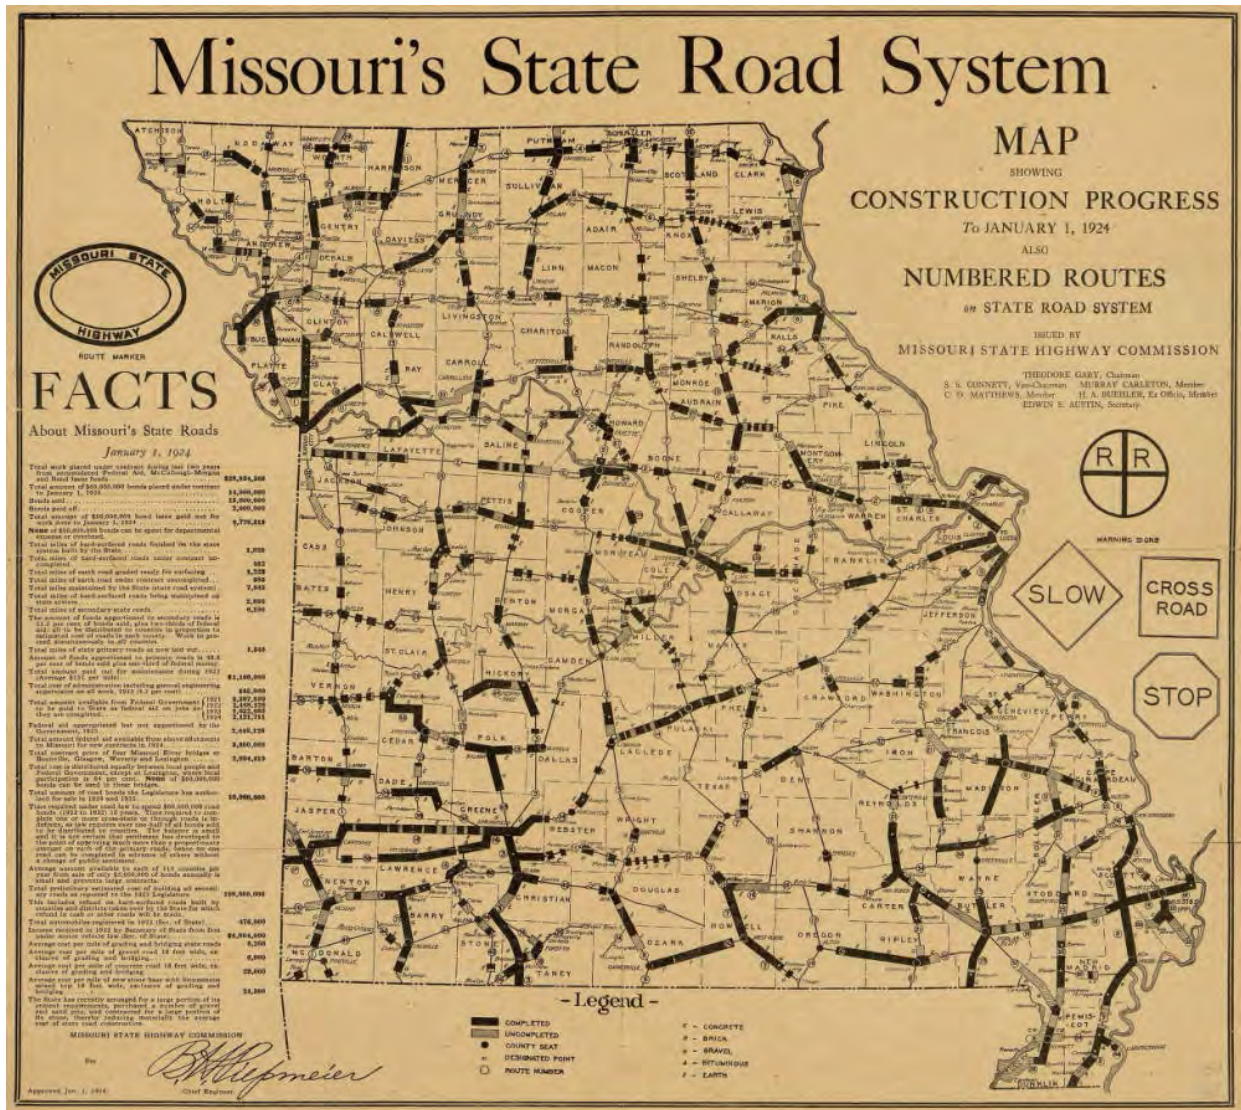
Missouri's State Road System

MAP
SHOWING
CONSTRUCTION PROGRESS
To JANUARY 1, 1924
ALSO
NUMBERED ROUTES
on STATE ROAD SYSTEM

ISSUED BY
MISSOURI STATE HIGHWAY COMMISSION

THEODORE GARY, Chairman
S. S. CONNETT, Vice-Chairman MURRAY CARLETON, Member
C. D. MATTHEWS, Member H. A. BUEHLER, Ex Officio, Member
EDWIN E. AUSTIN, Secretary

MISSOURI STATE HIGHWAY
ROUTE MARKER

FACTS
About Missouri's State Roads
January 1, 1924

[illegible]

MISSOURI STATE HIGHWAY COMMISSION
By B. H. Piepmeier
Chief Engineer
Approved Jan. 1, 1924

R R
WARNING SIGNS
SLOW
CROSS ROAD
STOP

-Legend-
COMPLETED
UNCOMPLETED
COUNTY SEAT
DESIGNATED POINT
ROUTE NUMBER
C - CONCRETE
B - BRICK
G - GRAVEL
B - BITUMINOUS
E - EARTH

ATCHISON NODAWAY WORTH HARRISON PUTNAM SCHUYLER SCOTLAND CLARK MERCER SULLIVAN GENTRY GRUNDY ADAIR KNOX LEWIS HOLT ANDREW DAVIESS DEKALB LINN MACON SHELBY MARION CLINTON CALDWELL LIVINGSTON CHARITON RANDOLPH RALLS BUCHANAN RAY CARROLL MONROE PLATTE CLAY AUDRAIN PIKE HOWARD SALINE LAFAYETTE BOONE LINCOLN MONTGOMERY JACKSON PETTIS COOPER CALLAWAY WARREN ST. CHARLES ST. LOUIS JOHNSON MONITEAU COLE OSAGE FRANKLIN CASS HENRY BENTON MORGAN MILLER MARIES JEFFERSON BATES ST. CLAIR CAMDEN HICKORY PHELPS CRAWFORD WASHINGTON STE. GENEVIEVE PERRY ST. FRANCOIS VERNON CEDAR POLK DALLAS LACLEDE PULASKI IRON BARTON DADE TEXAS DENT REYNOLDS MADISON CAPE GIRARDEAU JASPER GREENE WEBSTER WRIGHT SHANNON WAYNE BOLLINGER LAWRENCE NEWTON CHRISTIAN DOUGLAS CARTER BUTLER STODDARD SCOTT MISSISSIPPI BARRY STONE TANEY OZARK HOWELL OREGON RIPLEY McDONALD NEW MADRID PEMISCOT DUNKLIN